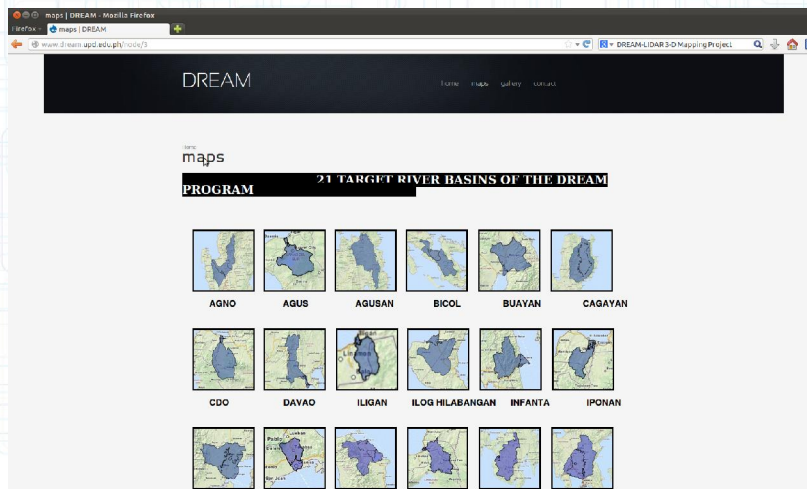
maps | DREAM - Mozilla Firefox

Firefox

maps | DREAM

www.dream.upd.edu.ph/node/3

DREAM-LIDAR 3-D Mapping Project

DREAM

Home maps gallery contact

Home

maps

21 TARGET RIVER BASINS OF THE DREAM PROGRAM

AGNO AGUS AGUSAN BICOL BUAYAN CAGAYAN

CDO DAVAO ILIGAN ILOG HILABANGAN INFANTA IPONAN